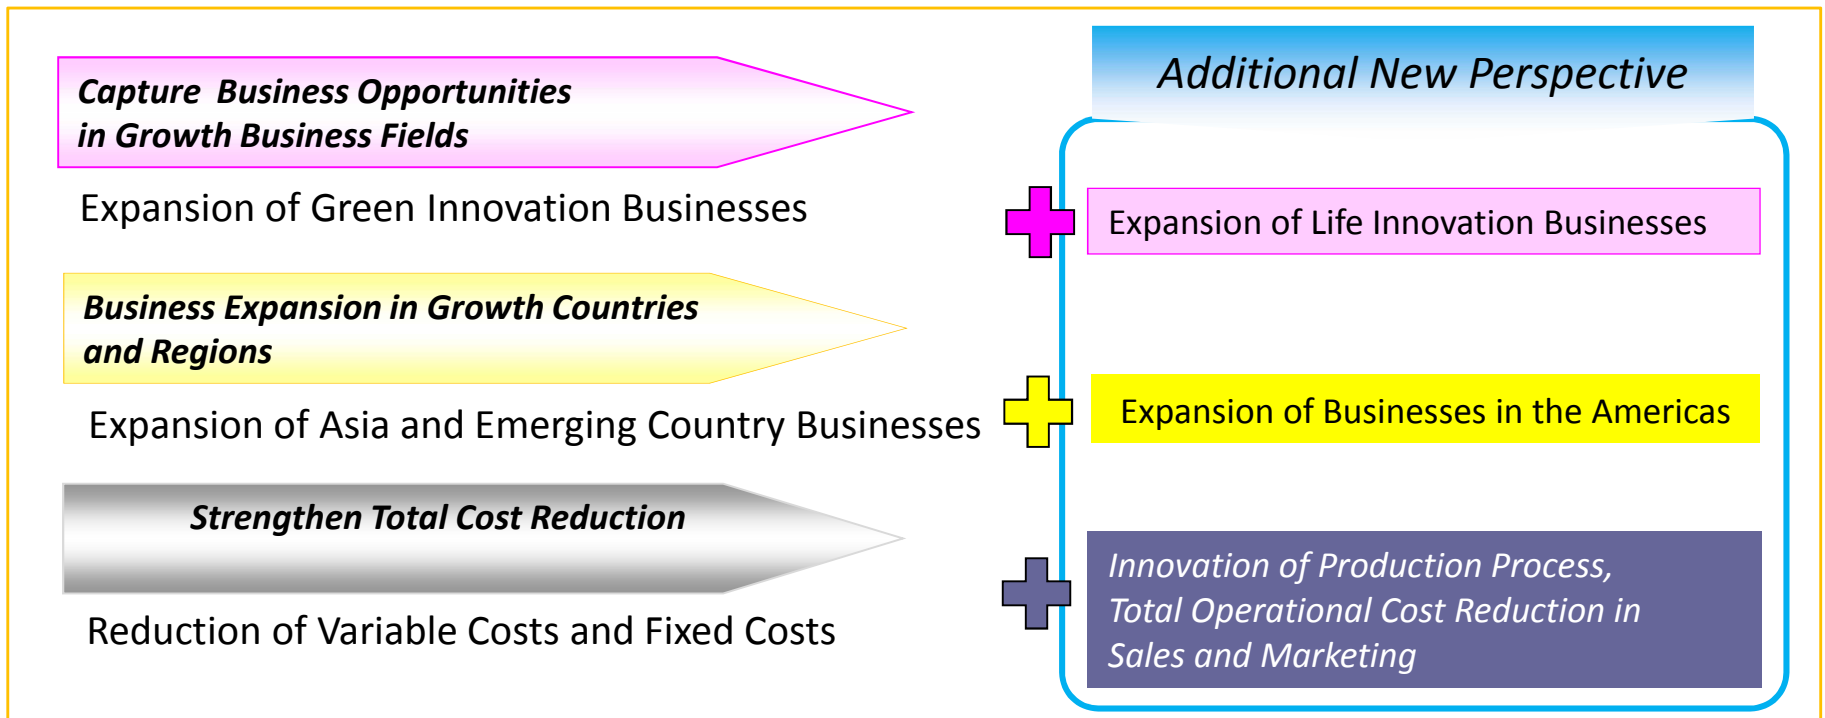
Capture Business Opportunities in Growth Business Fields

Expansion of Green Innovation Businesses

Business Expansion in Growth Countries and Regions

Expansion of Asia and Emerging Country Businesses

Strengthen Total Cost Reduction

Reduction of Variable Costs and Fixed Costs

Additional New Perspective

Expansion of Life Innovation Businesses

Expansion of Businesses in the Americas

Innovation of Production Process, Total Operational Cost Reduction in Sales and Marketing